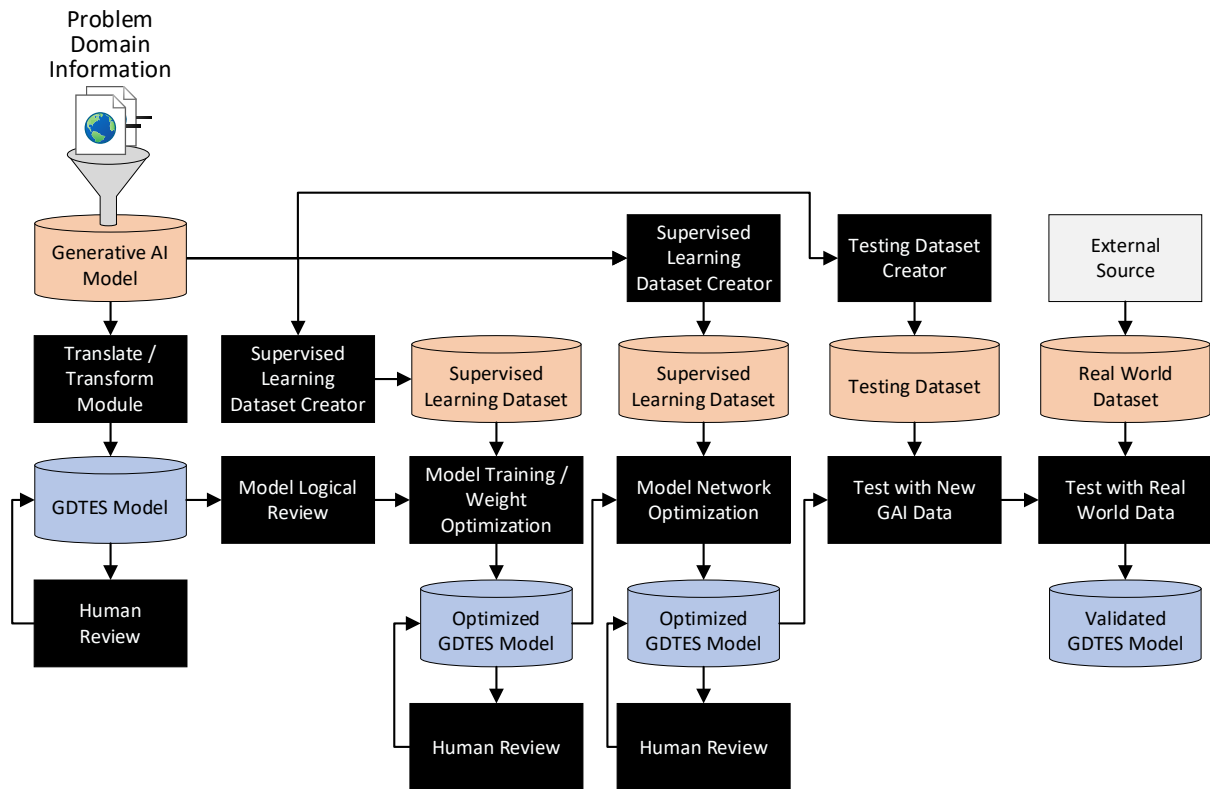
Problem Domain Information

Generative AI Model

Translate / Transform Module

GDTES Model

Human Review

Supervised Learning Dataset Creator

Model Logical Review

Supervised Learning Dataset

Model Training / Weight Optimization

Optimized GDTES Model

Human Review

Supervised Learning Dataset Creator

Supervised Learning Dataset

Model Network Optimization

Optimized GDTES Model

Human Review

Testing Dataset Creator

Testing Dataset

Test with New GAI Data

External Source

Real World Dataset

Test with Real World Data

Validated GDTES Model